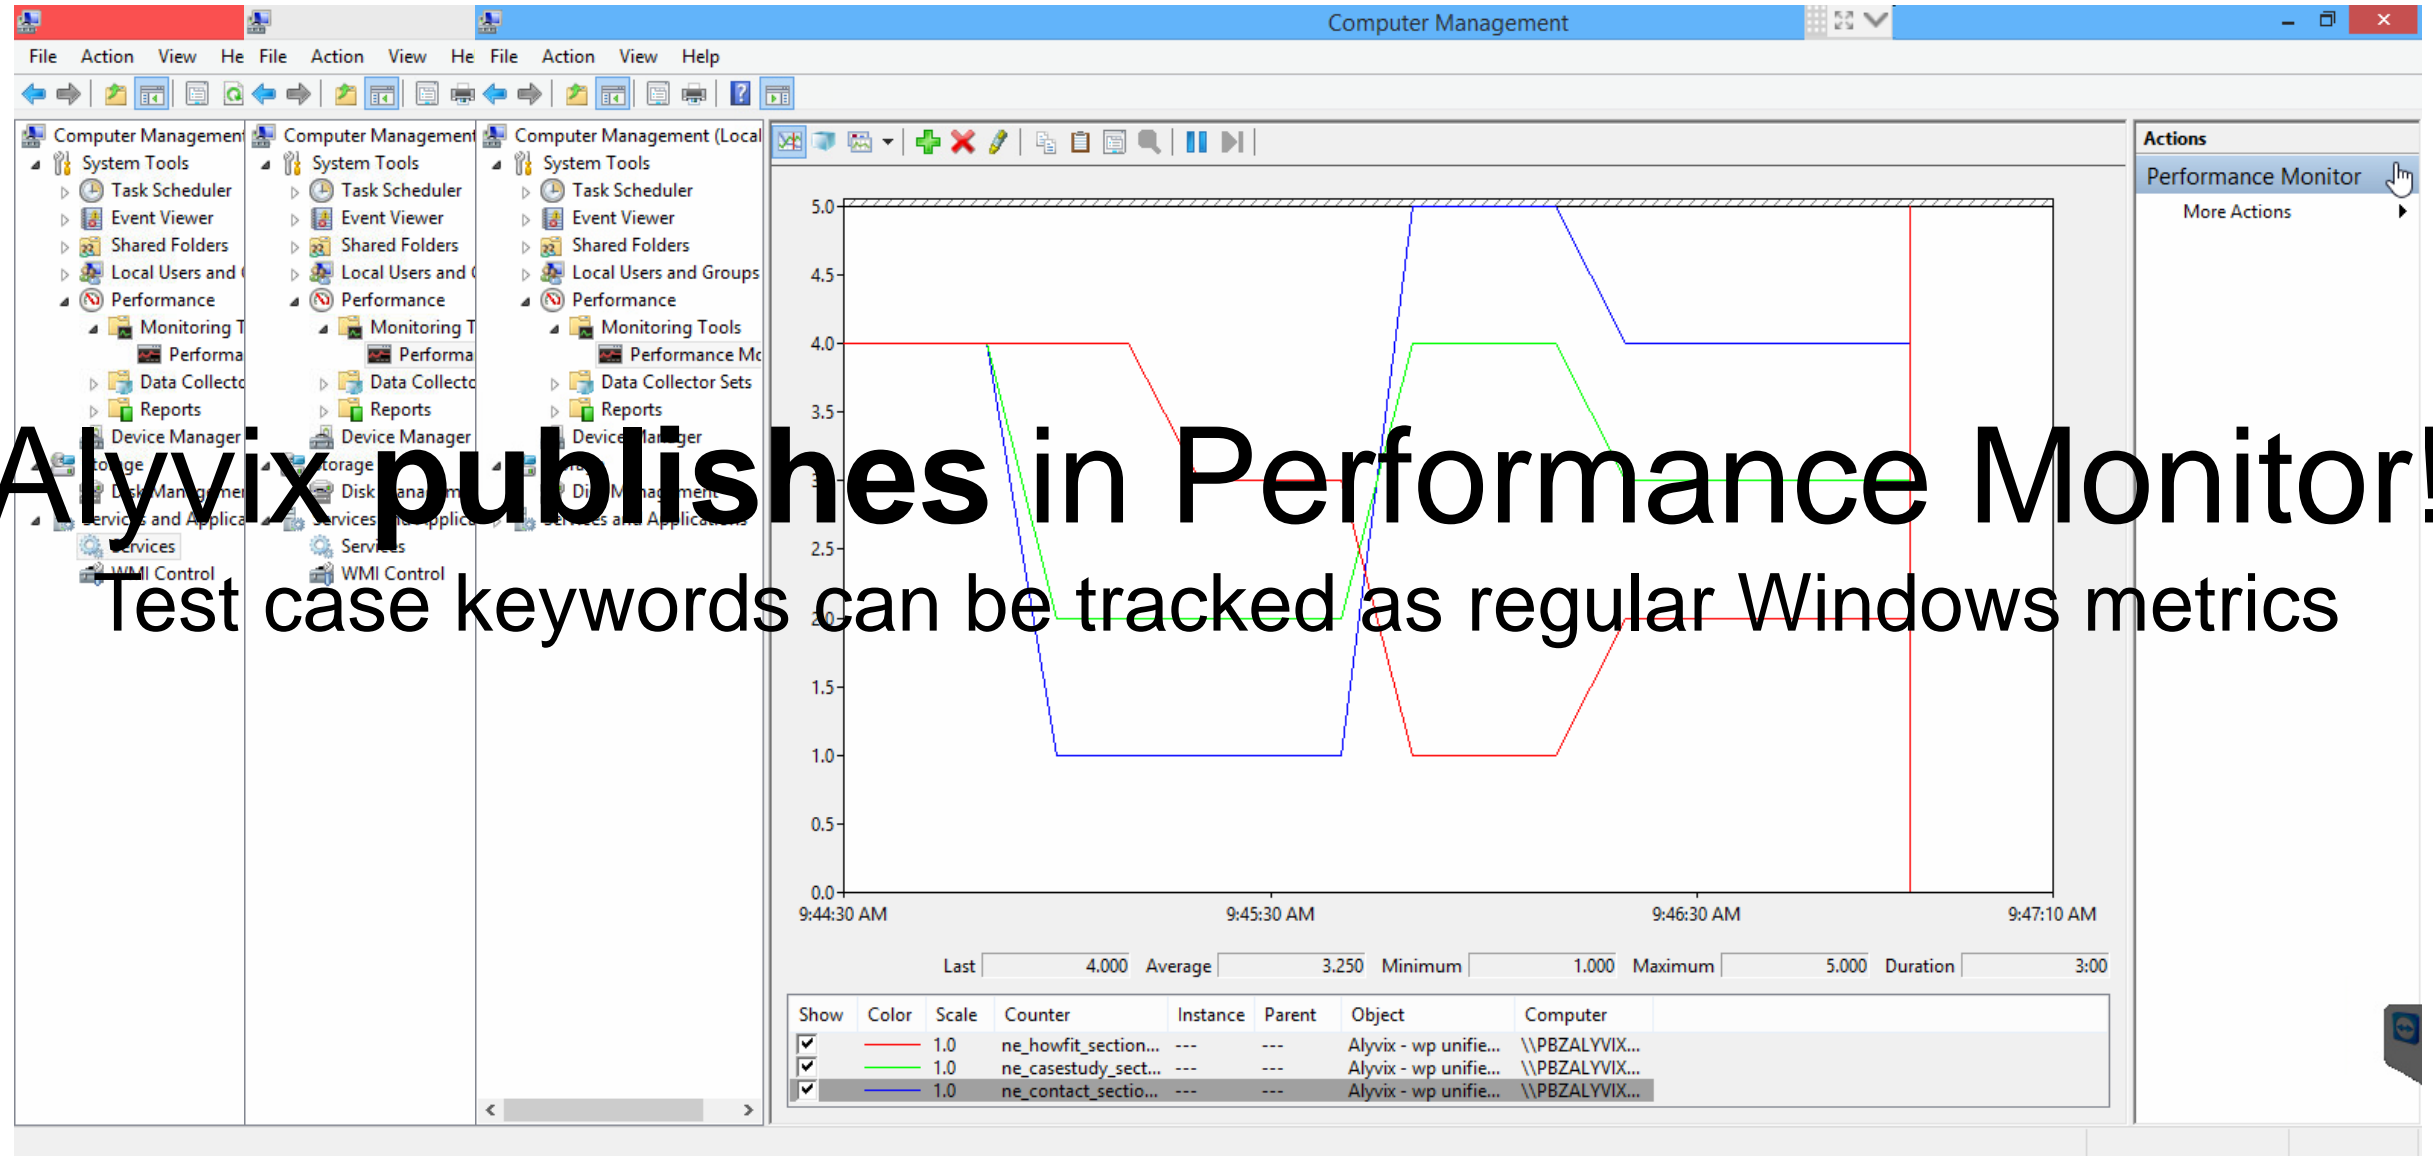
Computer Management

File Action View He File Action View He File Action View Help

Computer Management
System Tools
Task Scheduler
Event Viewer
Shared Folders
Local Users and
Performance
Monitoring T
Performa
Data Collecto
Reports
Device Manager
Storage
Disk Manageme
Services and Applica
Services
WMI Control

Computer Management
System Tools
Task Scheduler
Event Viewer
Shared Folders
Local Users and
Performance
Monitoring T
Performa
Data Collecto
Reports
Device Manager
Storage
Disk Manageme
Services and Applica
Services
WMI Control

Computer Management (Local
System Tools
Task Scheduler
Event Viewer
Shared Folders
Local Users and Groups
Performance
Monitoring Tools
Performance Mo
Data Collector Sets
Reports
Device Manager
Storage
Disk Management
Services and Applications

Alyvix publishes in Performance Monitor!
Test case keywords can be tracked as regular Windows metrics

5.0
4.5
4.0
3.5
3.0
2.5
2.0
1.5
1.0
0.5
0.0
9:44:30 AM 9:45:30 AM 9:46:30 AM 9:47:10 AM

Last 4.000 Average 3.250 Minimum 1.000 Maximum 5.000 Duration 3:00

| Show | Color | Scale | Counter | Instance | Parent | Object | Computer |
|---|---|---|---|---|---|---|---|
| ✓ | | 1.0 | ne_howfit_section... | --- | --- | Alyvix - wp unifie... | \\PBZALYVIX... |
| ✓ | | 1.0 | ne_casestudy_sect... | --- | --- | Alyvix - wp unifie... | \\PBZALYVIX... |
| ✓ | | 1.0 | ne_contact_sectio... | --- | --- | Alyvix - wp unifie... | \\PBZALYVIX... |

Actions
Performance Monitor
More Actions